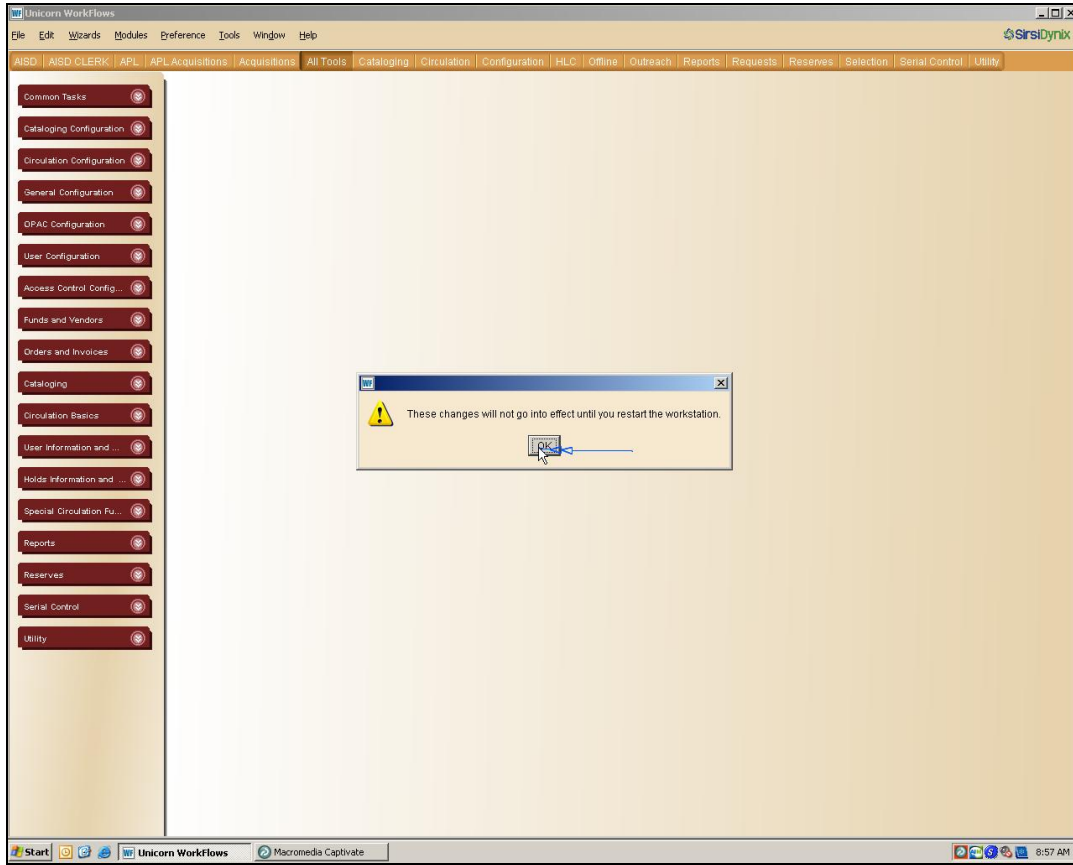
Unicorn WorkFlows

File Edit Wizards Modules Preference Tools Window Help

SirsiDynix

AISD | AISD CLERK | APL | APL Acquisitions | Acquisitions | All Tools | Cataloging | Circulation | Configuration | HLC | Offline | Outreach | Reports | Requests | Reserves | Selection | Serial Control | Utility

Common Tasks

Cataloging Configuration

Circulation Configuration

General Configuration

OPAC Configuration

User Configuration

Access Control Config...

Funds and Vendors

Orders and Invoices

Cataloging

Circulation Basics

User Information and ...

Holds Information and ...

Special Circulation Fu...

Reports

Reserves

Serial Control

Utility

These changes will not go into effect until you restart the workstation.

OK

Start | Unicorn WorkFlows | Macromedia Captivate | 8:57 AM